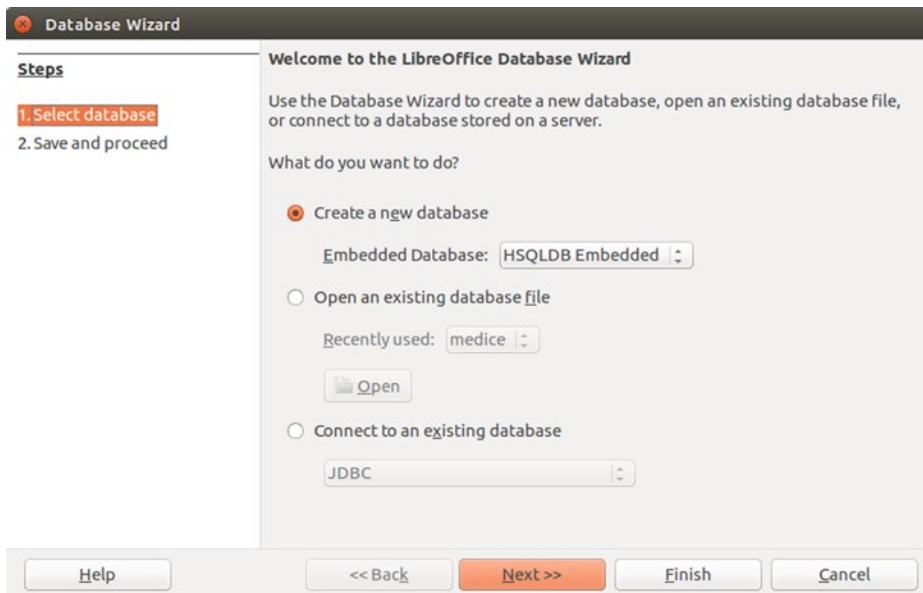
Database Wizard

Steps

1. Select database
2. Save and proceed

Welcome to the LibreOffice Database Wizard

Use the Database Wizard to create a new database, open an existing database file, or connect to a database stored on a server.

What do you want to do?

Create a new database

Embedded Database: HSQLDB Embedded

Open an existing database file

Recently used: medice

Open

Connect to an existing database

JDBC

Help
<< Back
Next >>
Finish
Cancel